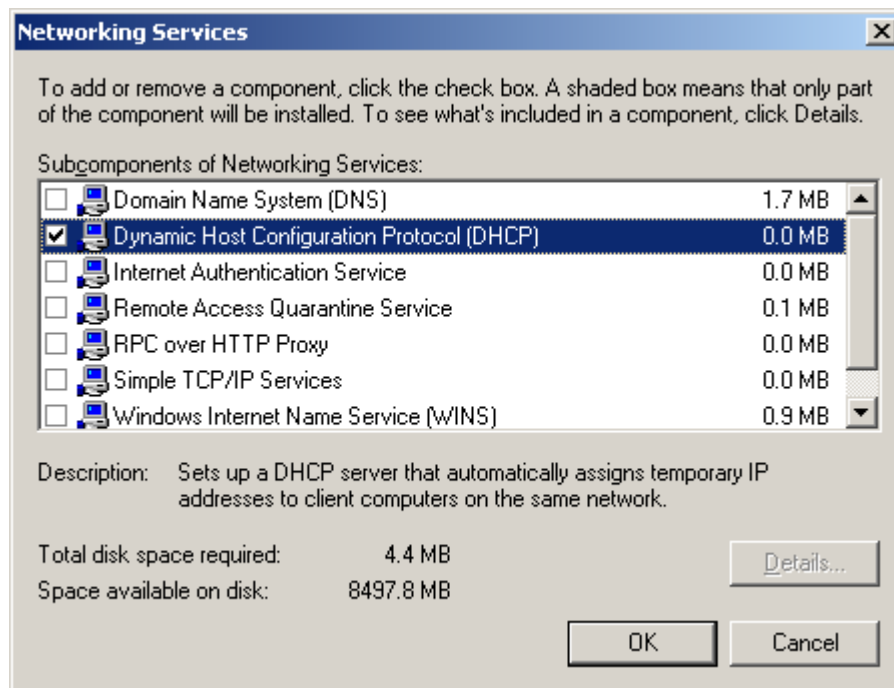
Networking Services

To add or remove a component, click the check box. A shaded box means that only part of the component will be installed. To see what's included in a component, click Details.

Subcomponents of Networking Services:

| | | |
|---|---|---|
| ☐ | Domain Name System (DNS) | 1.7 MB |
| ☑ | Dynamic Host Configuration Protocol (DHCP) | 0.0 MB |
| ☐ | Internet Authentication Service | 0.0 MB |
| ☐ | Remote Access Quarantine Service | 0.1 MB |
| ☐ | RPC over HTTP Proxy | 0.0 MB |
| ☐ | Simple TCP/IP Services | 0.0 MB |
| ☐ | Windows Internet Name Service (WINS) | 0.9 MB |

Description: Sets up a DHCP server that automatically assigns temporary IP addresses to client computers on the same network.

Total disk space required: 4.4 MB
Space available on disk: 8497.8 MB

Details...

OK Cancel